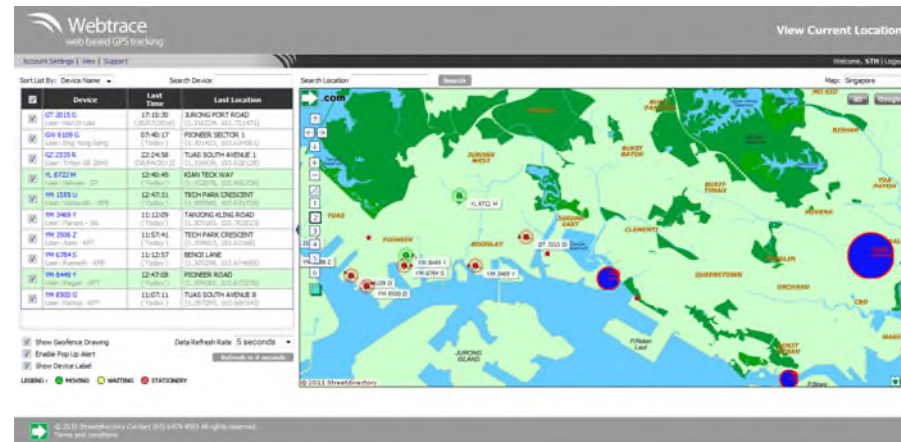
Webtrace
web based GPS tracking

View Current Location

Account Settings | View | Support

Welcome, STH | Logo

Sort List By: Device Name

Search Device:

Search Location

Search

Maps: Singapore

| | Device | Last Time | Last Location |
|---|---|---|---|
| ☑ | GT 2015 G | 17:10:30 | JURONG PORT ROAD |
| ☑ | GW 6109 G | 07:40:17 | PIONEER SECTOR 1 |
| ☑ | GZ 2535 R | 22:24:58 | TUAS SOUTH AVENUE 1 |
| ☑ | YL 8722 M | 12:40:45 | KIAN TECK WAY |
| ☑ | YM 1555 U | 12:47:31 | TECH PARK CRESCENT |
| ☑ | YM 3469 Y | 11:12:09 | TANJONG KLING ROAD |
| ☑ | YM 3506 Z | 11:57:41 | TECH PARK CRESCENT |
| ☑ | YM 6784 S | 11:12:57 | BENOI LANE |
| ☑ | YM 8449 Y | 12:47:08 | PIONEER ROAD |
| ☑ | YM 8500 G | 11:07:11 | TUAS SOUTH AVENUE 8 |

☑ Show Geofence Drawing
☑ Enable Pop Up Alert
☑ Show Device Label

Data Refresh Rate 5 seconds

Refresh in 4 seconds

LEGEND: MOVING WAITING STATIONERY

.com

JURONG WEST
TUAS
PIONEER
BOONLAY
JURONG EAST
CLEMENTI
BUKIT BATOK
BUKIT PANJANG
QUEENSTOWN
JURONG ISLAND
BUKIT MERAH
BISHAN
TOA PAYOH
NOVENA
ORCHARD
BUKIT TIMAH
TANGLIN

YL 8722 M
GT 2015 G
YM 8449 Y
YM 6784 S
YM 3469 Y
YM 8500 G

© 2011 Streetdirectory

© 2011 Streetdirectory Contact (65) 6474 4693 All rights reserved.
Terms and conditions